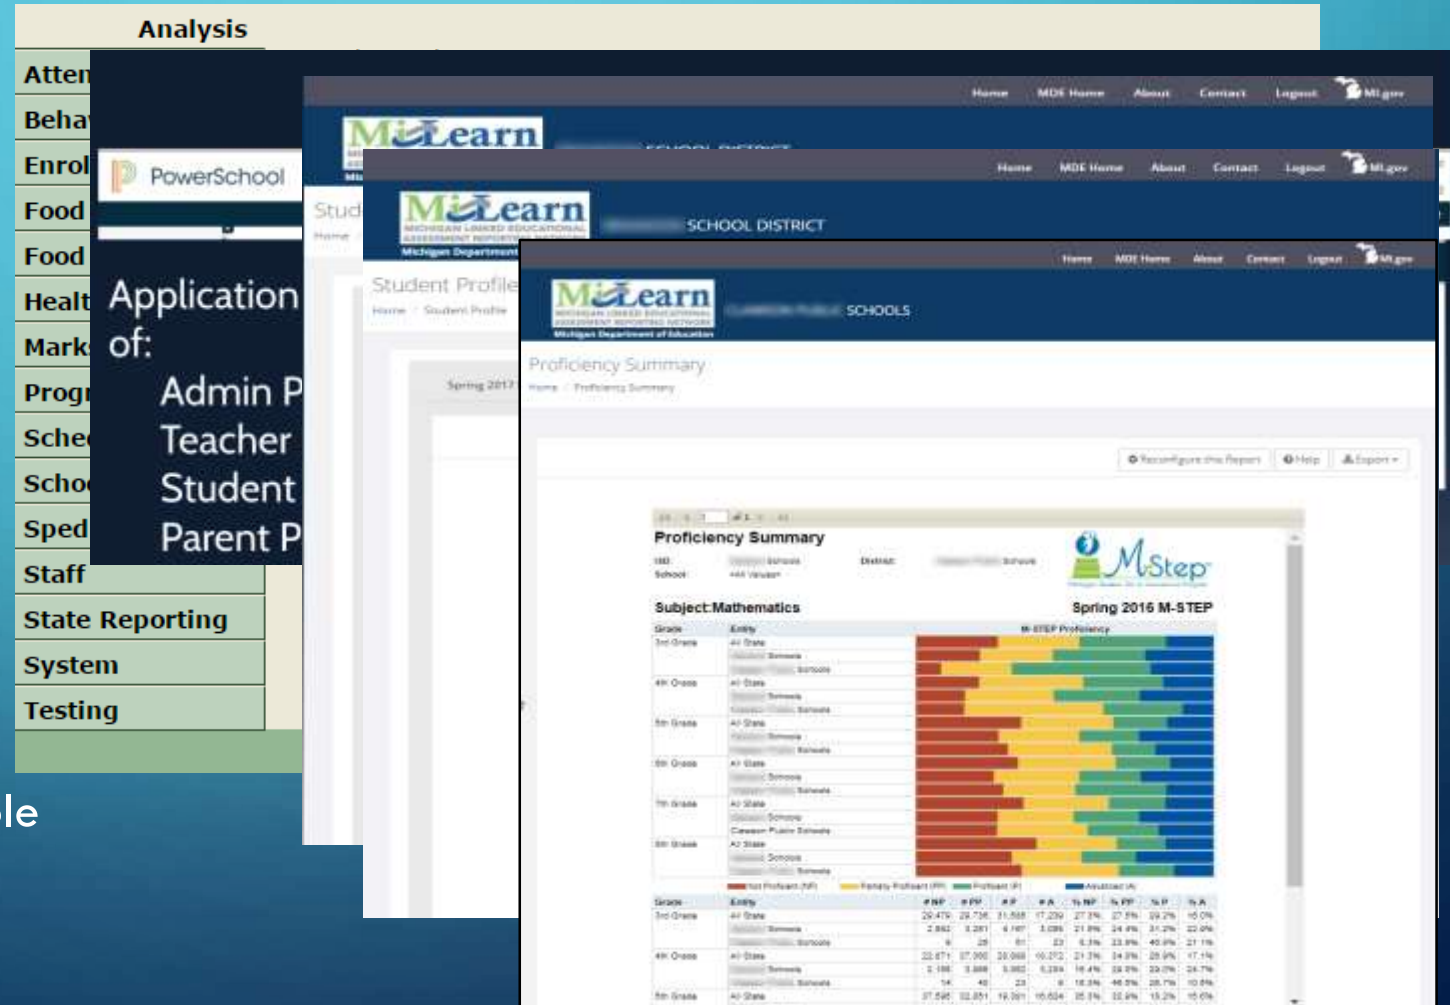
Analysis
Atten
Beha
Enrol
Food
Food
Healt
Mark
Progr
Sche
Scho
Sped
Staff
State Reporting
System
Testing

le

PowerSchool

Application of:
Admin P
Teacher
Student
Parent P

Home MDE Home About Contact Logout MI.gov
MiLearn
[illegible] SCHOOL DISTRICT
Stud
Home

Home MDE Home About Contact Logout MI.gov
MiLearn
MICHIGAN LINKED EDUCATIONAL ASSESSMENT REPORTING NETWORK
Michigan Department
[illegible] SCHOOL DISTRICT
Student Profile
Home / Student Profile
Spring 2017

Home MDE Home About Contact Logout MI.gov
MiLearn
MICHIGAN LINKED EDUCATIONAL ASSESSMENT REPORTING NETWORK
Michigan Department of Education
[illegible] SCHOOLS
Proficiency Summary
Home / Proficiency Summary
Reconfigure this Report Help Export

Proficiency Summary
ISD: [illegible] Schools District: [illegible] Schools
School: All Valued
M-Step
Subject:Mathematics Spring 2016 M-STEP
Grade Entity M-STEP Proficiency
3rd Grade All State
4th Grade All State
5th Grade All State
6th Grade All State
7th Grade All State
8th Grade All State
Not Proficient (NP) Partially Proficient (PP) Proficient (P) Advanced (A)
Grade Entity # NP # PP # P # A % NP % PP % P % A
3rd Grade All State 29,479 29,736 31,588 17,239 27.3% 27.5% 29.2% 16.0%
4th Grade All State 22,871 37,960 28,868 16,272 21.3% 34.9% 26.9% 17.1%
5th Grade All State 37,595 32,851 19,391 16,624 35.3% 30.9% 18.2% 15.6%
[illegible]